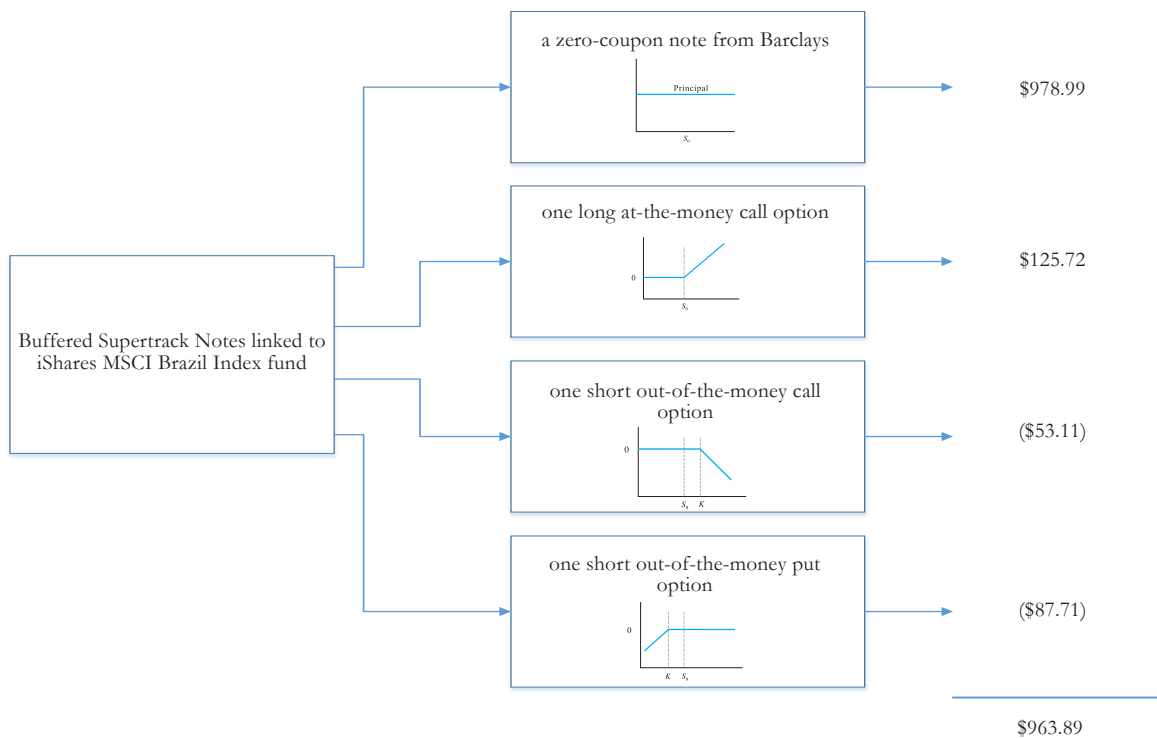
Buffered Supertrack Notes linked to iShares MSCI Brazil Index fund

a zero-coupon note from Barclays

Principal

$S_0$

$978.99

one long at-the-money call option

0

$S_0$

$125.72

one short out-of-the-money call option

0

$S_0$ $K$

($53.11)

one short out-of-the-money put option

0

$K$ $S_0$

($87.71)

$963.89